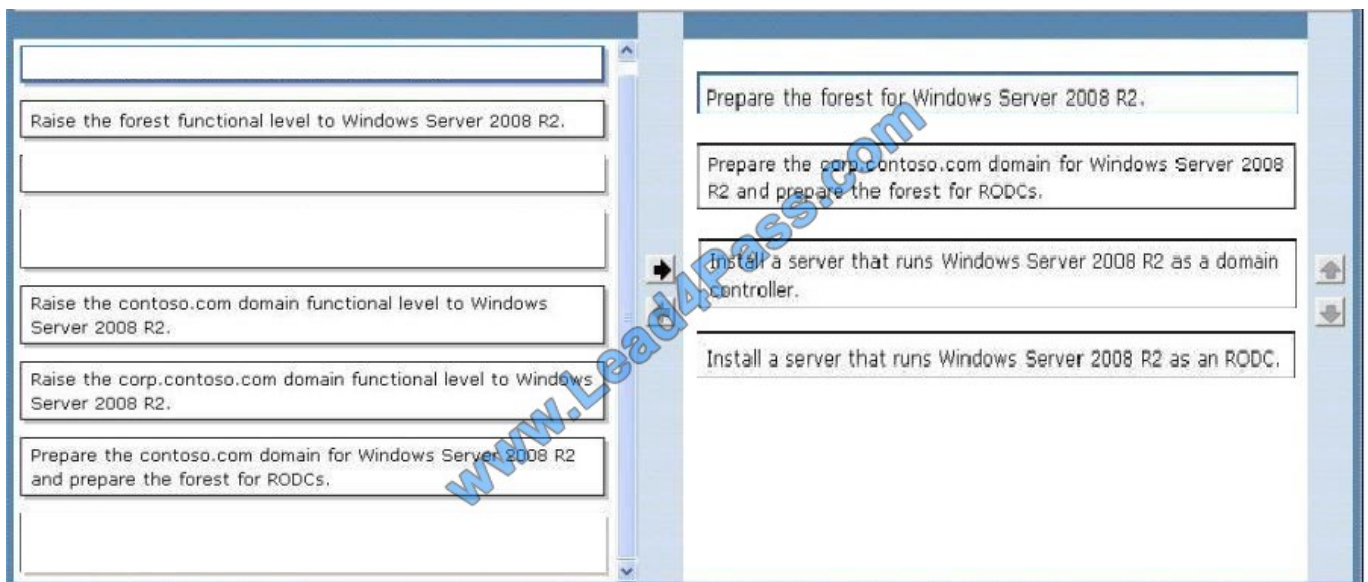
Raise the forest functional level to Windows Server 2008 R2.

Raise the contoso.com domain functional level to Windows Server 2008 R2.

Raise the corp.contoso.com domain functional level to Windows Server 2008 R2.

Prepare the contoso.com domain for Windows Server 2008 R2 and prepare the forest for RODCs.

Prepare the forest for Windows Server 2008 R2.

Prepare the corp.contoso.com domain for Windows Server 2008 R2 and prepare the forest for RODCs.

Install a server that runs Windows Server 2008 R2 as a domain controller.

Install a server that runs Windows Server 2008 R2 as an RODC.

www.Lead4Pass.com